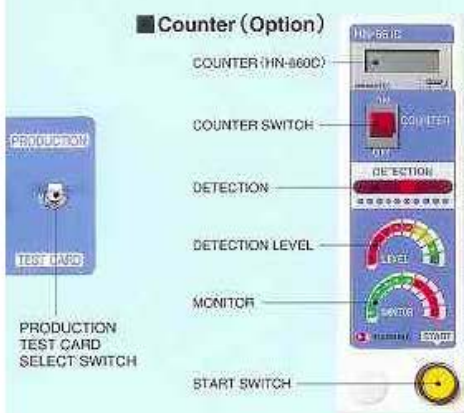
■Counter (Option)

HN-860C

COUNTER (HN-860C)

COUNTER SWITCH

ON

COUNTER

OFF

DETECTION

DETECTION

DETECTION LEVEL

LEVEL

MONITOR

MONITOR

START

START SWITCH

PRODUCTION

TEST CARD

PRODUCTION TEST CARD SELECT SWITCH